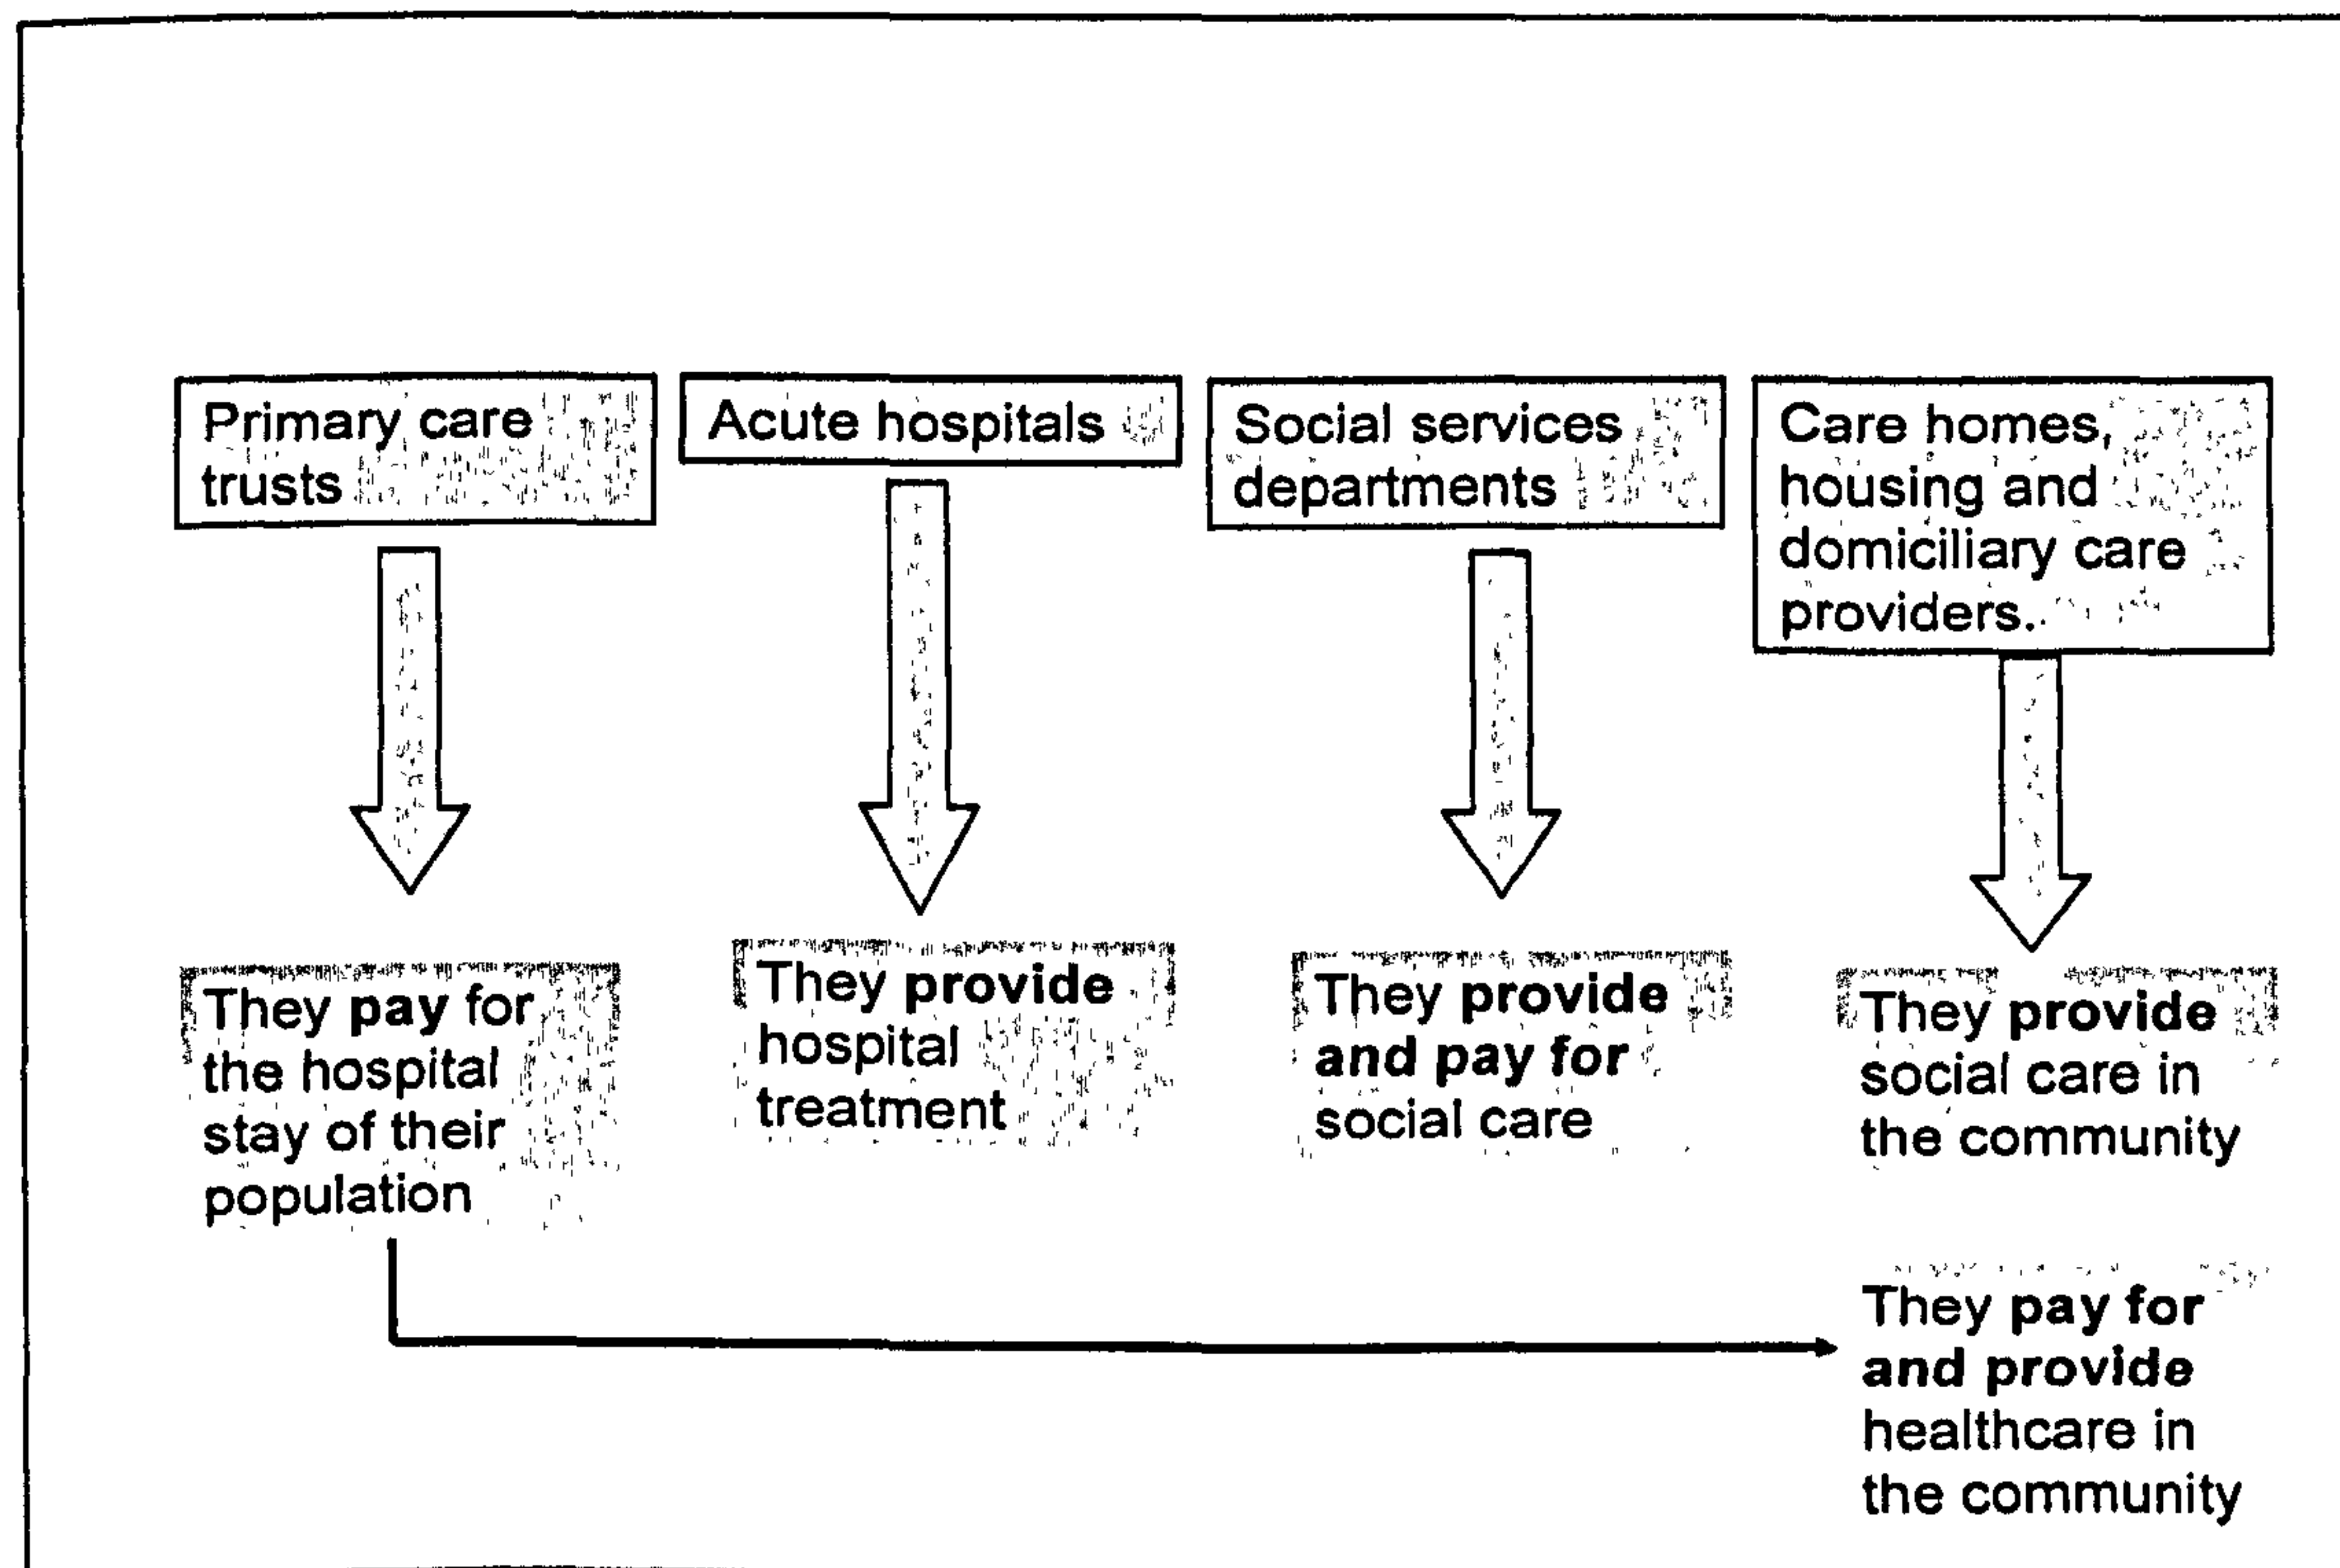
Primary care trusts

Acute hospitals

Social services departments

Care homes, housing and domiciliary care providers.

They pay for the hospital stay of their population

They provide hospital treatment

They provide and pay for social care

They provide social care in the community

They pay for and provide healthcare in the community